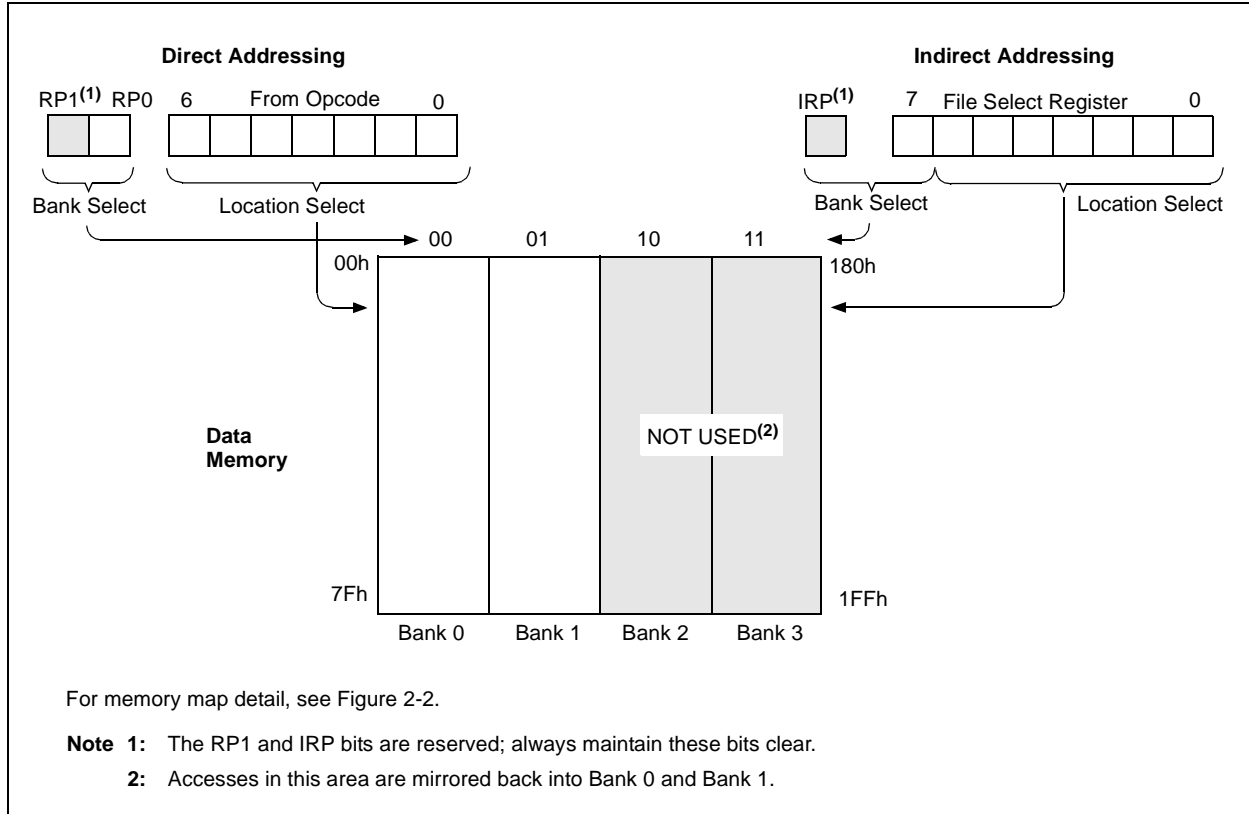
Direct Addressing

RP1$^{(1)}$ RP0 6 From Opcode 0

Bank Select Location Select

Indirect Addressing

IRP$^{(1)}$ 7 File Select Register 0

Bank Select Location Select

00 01 10 11

00h

180h

Data Memory

NOT USED$^{(2)}$

7Fh

1FFh

Bank 0 Bank 1 Bank 2 Bank 3

For memory map detail, see Figure 2-2.

Note 1: The RP1 and IRP bits are reserved; always maintain these bits clear.

2: Accesses in this area are mirrored back into Bank 0 and Bank 1.